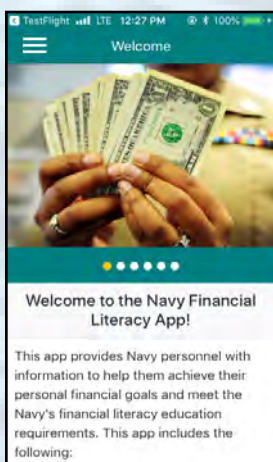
TestFlight LTE 12:27 PM 100%

Welcome

Welcome to the Navy Financial Literacy App!

This app provides Navy personnel with information to help them achieve their personal financial goals and meet the Navy's financial literacy education requirements. This app includes the following: